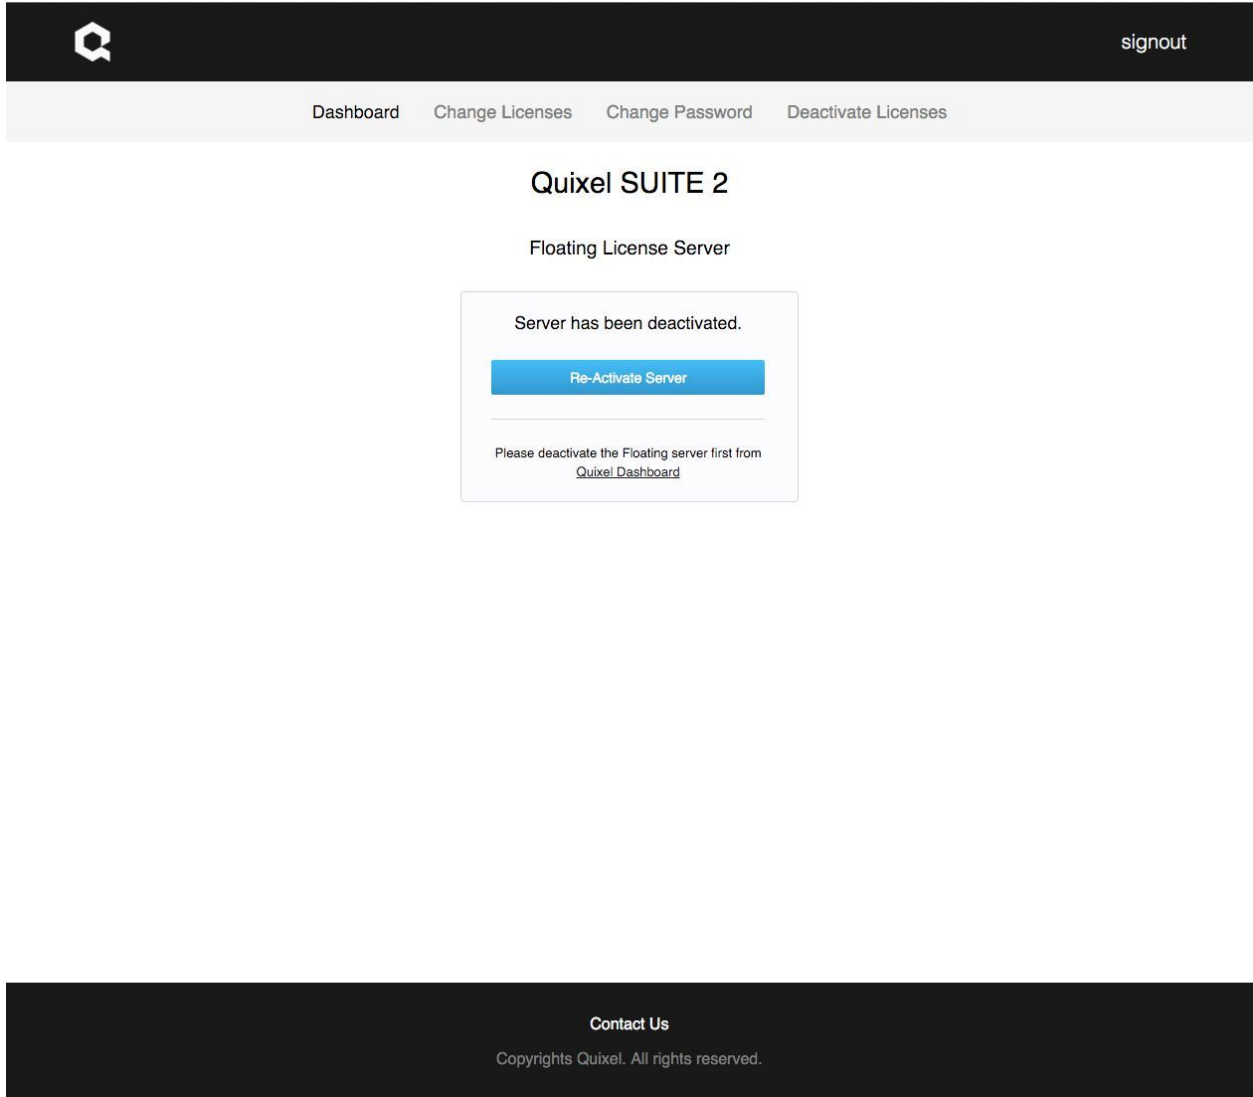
signout

Dashboard Change Licenses Change Password Deactivate Licenses

Quixel SUITE 2

Floating License Server

Server has been deactivated.

Re-Activate Server

Please deactivate the Floating server first from Quixel Dashboard

Contact Us

Copyrights Quixel. All rights reserved.